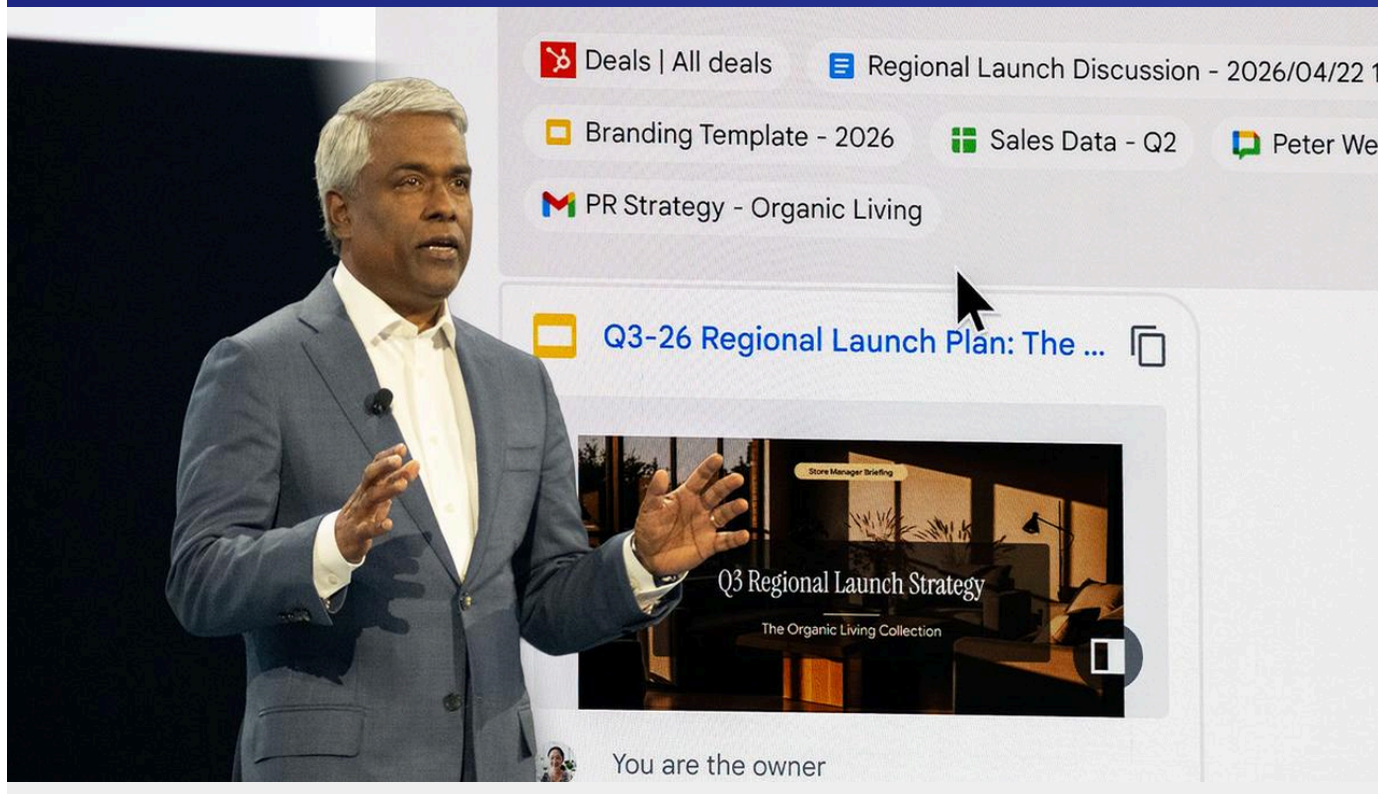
Deals | All deals

Regional Launch Discussion - 2026/04/22 1

Branding Template - 2026

Sales Data - Q2

Peter We

PR Strategy - Organic Living

Q3-26 Regional Launch Plan: The ...

Store Manager Briefing

Q3 Regional Launch Strategy

The Organic Living Collection

You are the owner